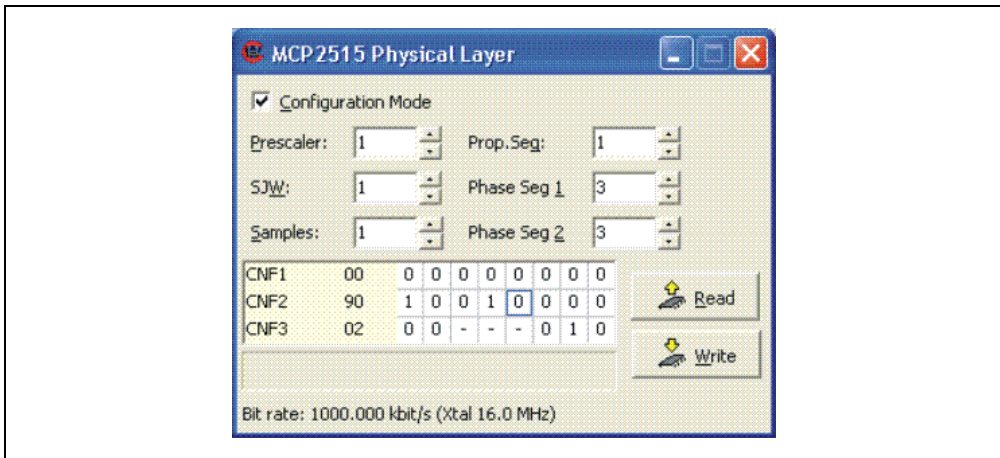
MCP2515 Physical Layer

Configuration Mode

Prescaler: 1
Prop.Seg: 1
SJW: 1
Phase Seg 1 3
Samples: 1
Phase Seg 2 3

| CNF1 | 00 | 0 | 0 | 0 | 0 | 0 | 0 | 0 | 0 |
|---|---|---|---|---|---|---|---|---|---|
| CNF2 | 90 | 1 | 0 | 0 | 1 | 0 | 0 | 0 | 0 |
| CNF3 | 02 | 0 | 0 | - | - | - | 0 | 1 | 0 |

Read

Write

Bit rate: 1000.000 kbit/s (Xtal 16.0 MHz)